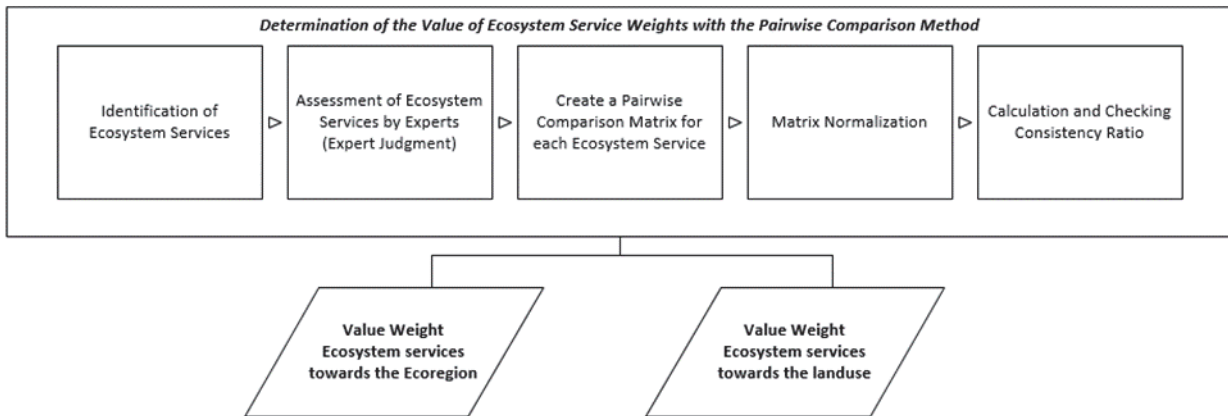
*Determination of the Value of Ecosystem Service Weights with the Pairwise Comparison Method*

Identification of Ecosystem Services

Assessment of Ecosystem Services by Experts (Expert Judgment)

Create a Pairwise Comparison Matrix for each Ecosystem Service

Matrix Normalization

Calculation and Checking Consistency Ratio

**Value Weight Ecosystem services towards the Ecoregion**

**Value Weight Ecosystem services towards the landuse**